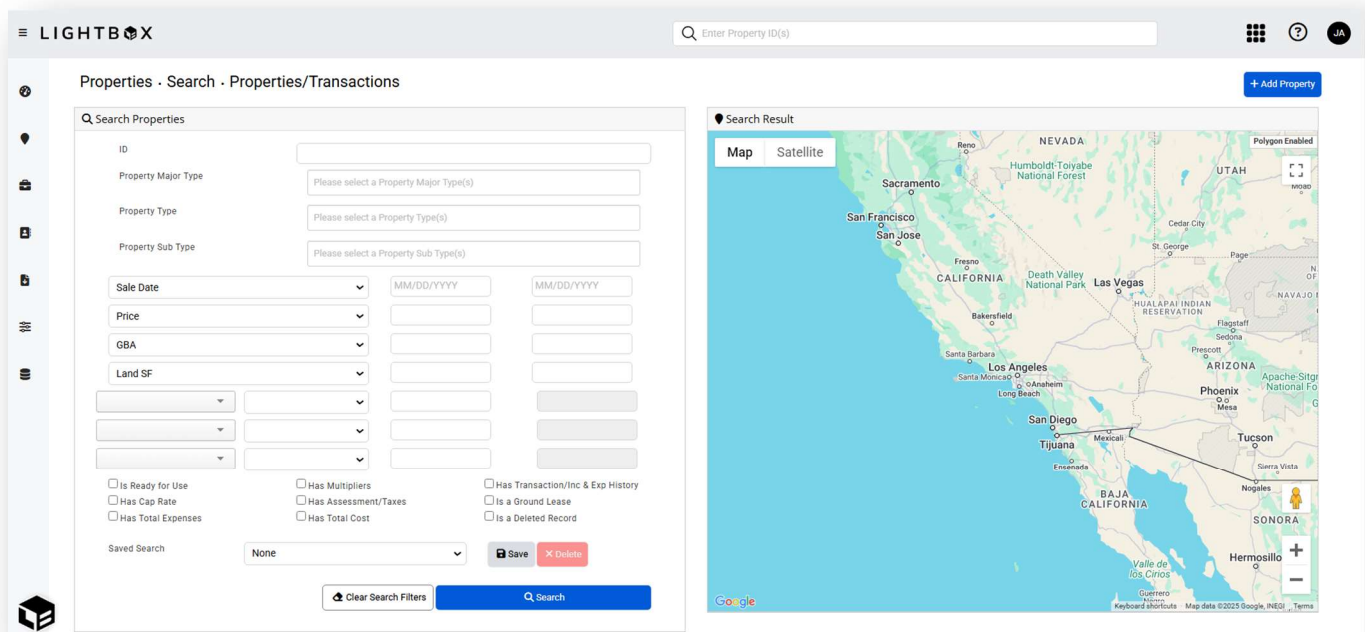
≡ LIGHTBOX

Enter Property ID(s)

JA

Properties · Search · Properties/Transactions

+ Add Property

Search Properties

ID

Property Major Type
Please select a Property Major Type(s)

Property Type
Please select a Property Type(s)

Property Sub Type
Please select a Property Sub Type(s)

Sale Date
MM/DD/YYYY
MM/DD/YYYY

Price

GBA

Land SF

Is Ready for Use
Has Multipliers
Has Transaction/Inc & Exp History
Has Cap Rate
Has Assessment/Taxes
Is a Ground Lease
Has Total Expenses
Has Total Cost
Is a Deleted Record

Saved Search
None
Save
Delete

Clear Search Filters
Search

Search Result

Map
Satellite
Polygon Enabled

NEVADA
Reno
Humboldt-Toiyabe National Forest
UTAH
Moab
Sacramento
San Francisco
San Jose
Cedar City
St. George
Page
Fresno
CALIFORNIA
Death Valley National Park
Las Vegas
HUALAPAI INDIAN RESERVATION
NAVAJO
Bakersfield
Flagstaff
Sedona
Prescott
Santa Barbara
Los Angeles
Santa Monica
Anaheim
Long Beach
ARIZONA
Apache-Sitgreaves National Fo
Phoenix
Mesa
San Diego
Tijuana
Mexicali
Ensenada
Tucson
Sierra Vista
Nogales
BAJA CALIFORNIA
SONORA
Hermosillo
Valle de los Cirios
Guerrero Negro

Google
Keyboard shortcuts
Map data ©2025 Google, INEGI
Terms